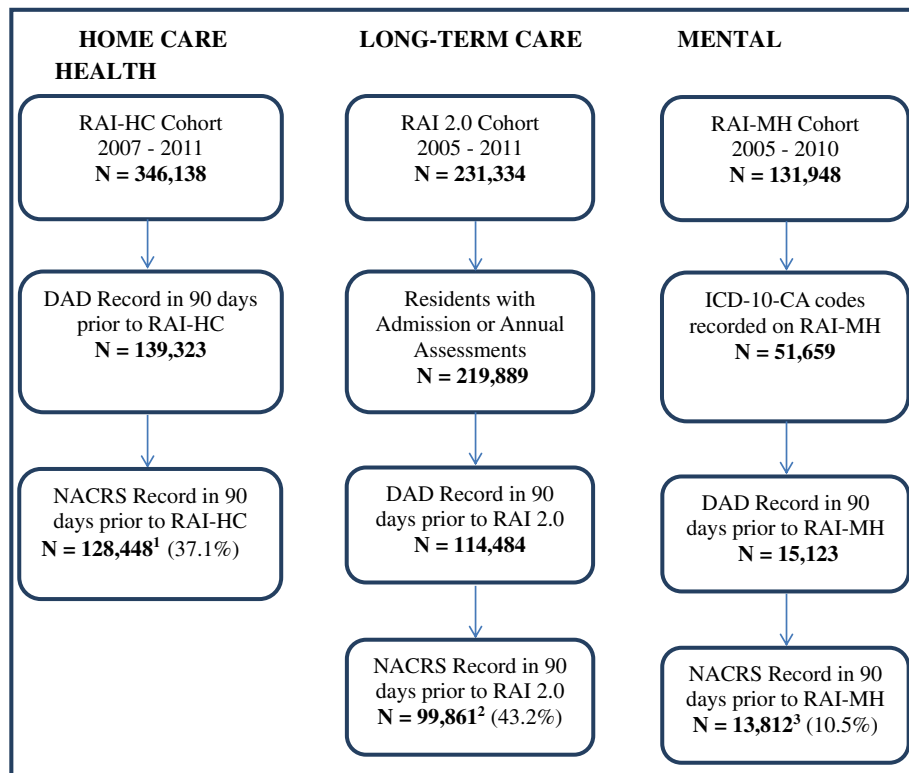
HOME CARE HEALTH

LONG-TERM CARE

MENTAL

RAI-HC Cohort 2007 - 2011 **N = 346,138**

DAD Record in 90 days prior to RAI-HC **N = 139,323**

NACRS Record in 90 days prior to RAI-HC **N = 128,448$^1$** (37.1%)

RAI 2.0 Cohort 2005 - 2011 **N = 231,334**

Residents with Admission or Annual Assessments **N = 219,889**

DAD Record in 90 days prior to RAI 2.0 **N = 114,484**

NACRS Record in 90 days prior to RAI 2.0 **N = 99,861$^2$** (43.2%)

RAI-MH Cohort 2005 - 2010 **N = 131,948**

ICD-10-CA codes recorded on RAI-MH **N = 51,659**

DAD Record in 90 days prior to RAI-MH **N = 15,123**

NACRS Record in 90 days prior to RAI-MH **N = 13,812$^3$** (10.5%)